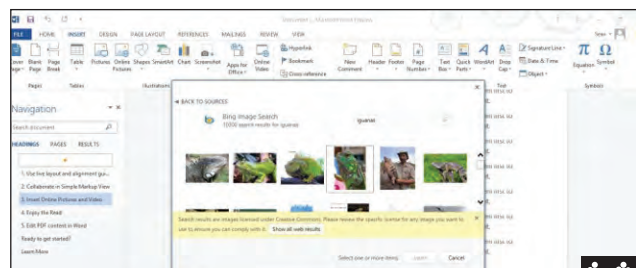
FILE HOME INSERT DESIGN PAGE LAYOUT REFERENCES MAILINGS REVIEW VIEW

Document1 - Microsoft Word

Cover Page Blank Page Page Break Table Pictures Online Pictures Shapes SmartArt Chart Screenshot Apps for Office Online Video Hyperlink Bookmark Cross-reference New Comment Header Footer Page Number Text Box Quick Parts WordArt Drop Cap Signature Line Date & Time Object Equation Symbol

Pages Tables Illustrations Text Symbols

Navigation

Search document

HEADINGS PAGES RESULTS

1. Use live layout and alignment gu...
2. Collaborate in Simple Markup View
3. Insert Online Pictures and Video
4. Enjoy the Read
5. Edit PDF content in Word
Ready to get started?
Learn More

BACK TO SOURCES

Bing Image Search
10000 search results for iguanas

iguanas

Search results are images licensed under Creative Commons. Please review the specific license for any image you want to use to ensure you can comply with it. Show all web results

Select one or more items. Insert Cancel